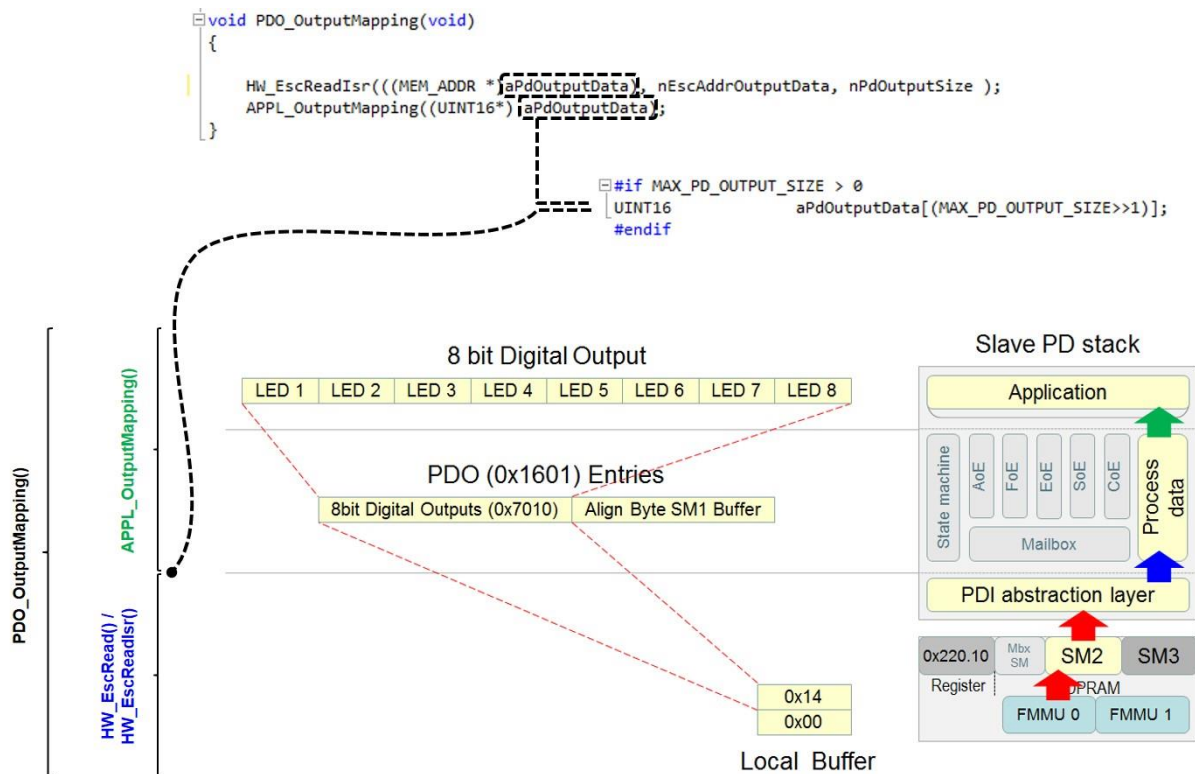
void PDO_OutputMapping(void)
{

HW_EscReadIsr(((MEM_ADDR *) aPdOutputData), nEscAddrOutputData, nPdOutputSize );
APPL_OutputMapping((UINT16*) aPdOutputData);
}

#if MAX_PD_OUTPUT_SIZE > 0
UINT16 aPdOutputData[(MAX_PD_OUTPUT_SIZE>>1)];
#endif

PDO_OutputMapping()

APPL_OutputMapping()

HW_EscRead() / HW_EscReadIsr()

8 bit Digital Output

| LED 1 | LED 2 | LED 3 | LED 4 | LED 5 | LED 6 | LED 7 | LED 8 |
|---|---|---|---|---|---|---|---|

PDO (0x1601) Entries

| 8bit Digital Outputs (0x7010) | Align Byte SM1 Buffer |
|---|---|

| 0x14 |
|---|
| 0x00 |

Local Buffer

Slave PD stack

Application

State machine

AoE

FoE

EoE

SoE

CoE

Mailbox

Process data

PDI abstraction layer

0x220.10

Register

Mbx SM

SM2

SM3

DPRAM

FMMU 0

FMMU 1